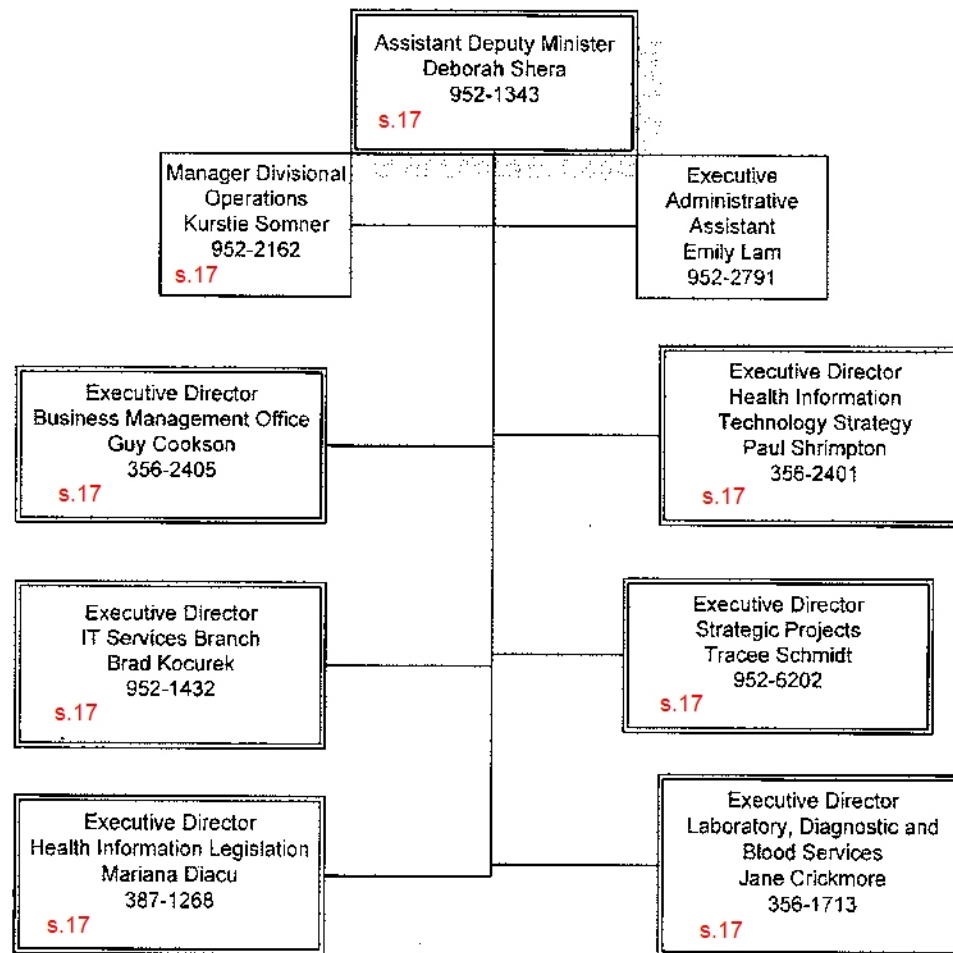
Assistant Deputy Minister
Deborah Shera
952-1343
s.17

Manager Divisional Operations
Kurstie Somner
952-2162
s.17

Executive Administrative Assistant
Emily Lam
952-2791

Executive Director
Business Management Office
Guy Cookson
356-2405
s.17

Executive Director
Health Information Technology Strategy
Paul Shrimpton
356-2401
s.17

Executive Director
IT Services Branch
Brad Kocurek
952-1432
s.17

Executive Director
Strategic Projects
Tracee Schmidt
952-6202
s.17

Executive Director
Health Information Legislation
Mariana Diacu
387-1268
s.17

Executive Director
Laboratory, Diagnostic and Blood Services
Jane Crickmore
356-1713
s.17